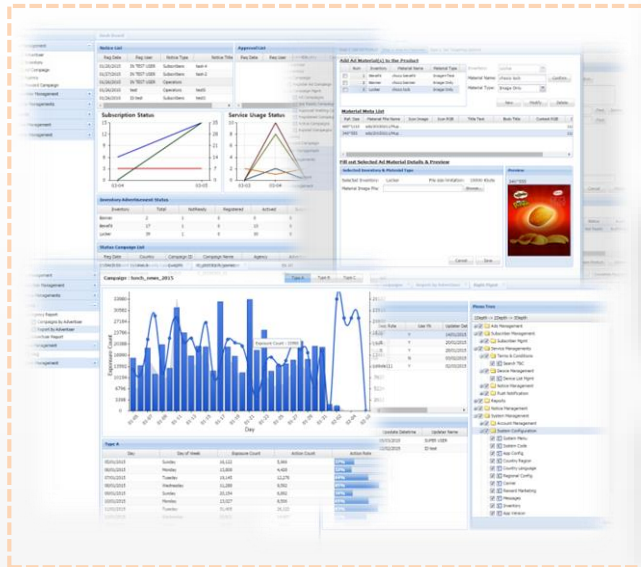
Notice List

Approval List

Subscription Status

Service Usage Status

Inventory Advertisement Status

Status Campaign List

Add Ad Material(s) to the Product

Material Meta List

Fill out Selected Ad Material Details & Preview

Selected Inventory & Material Type

Preview

Campaign : lunch_news_2015

Type A

Type B

Type C

Exposure Count

Day

Exposure Count : 15000

Type A

Menu Tree

Ads Management

Subscriber Management

Subscriber Mgmt

Service Management

Terms & Conditions

Search T&C

Device Management

Device List Mgmt

Notice Management

Push Notification

Reports

Notice Management

System Management

Account Management

System Configuration

System Menu

System Code

App Config

Country Region

Country Language

Regional Config

Carrier

Reward Marketing

Messages

Inventory

App Version

Management

Advertiser

Inventory

Campaign

Campaign Report

Campaigns By Advertiser

Report By Advertiser

Advertiser Report

Management

Update Datetime

Updater Name

SUPER USER

ID test